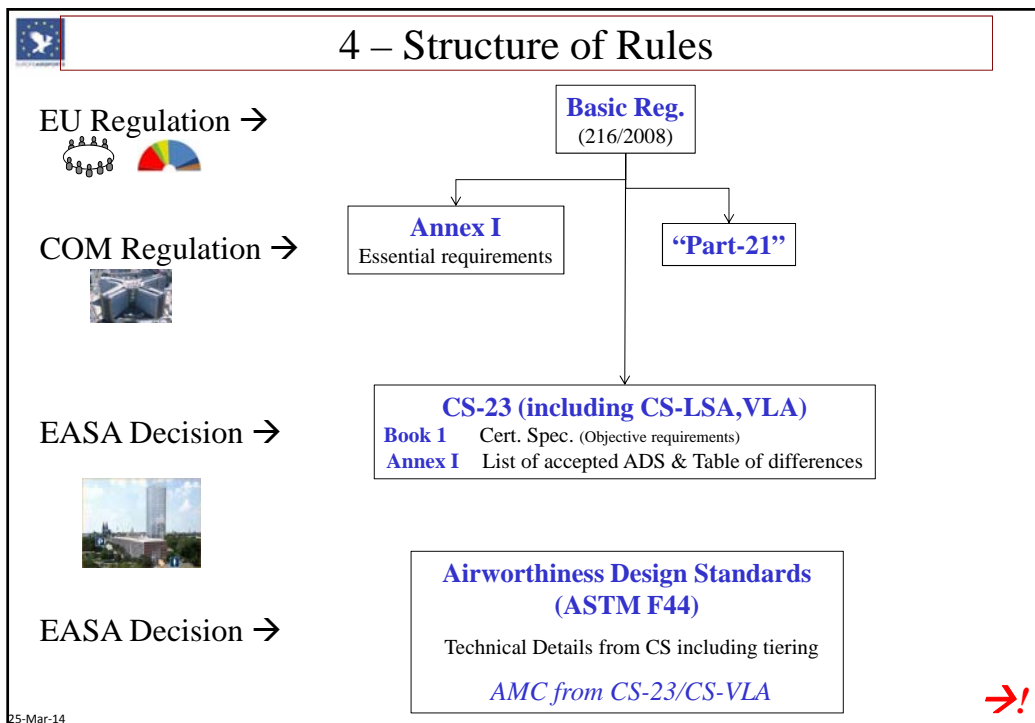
4 – Structure of Rules

EU Regulation →

Basic Reg.
(216/2008)

COM Regulation →

Annex I
Essential requirements

"Part-21"

EASA Decision →

CS-23 (including CS-LSA,VLA)
Book 1 Cert. Spec. (Objective requirements)
Annex I List of accepted ADS & Table of differences

EASA Decision →

Airworthiness Design Standards
(ASTM F44)
Technical Details from CS including tiering
AMC from CS-23/CS-VLA

25-Mar-14

→!